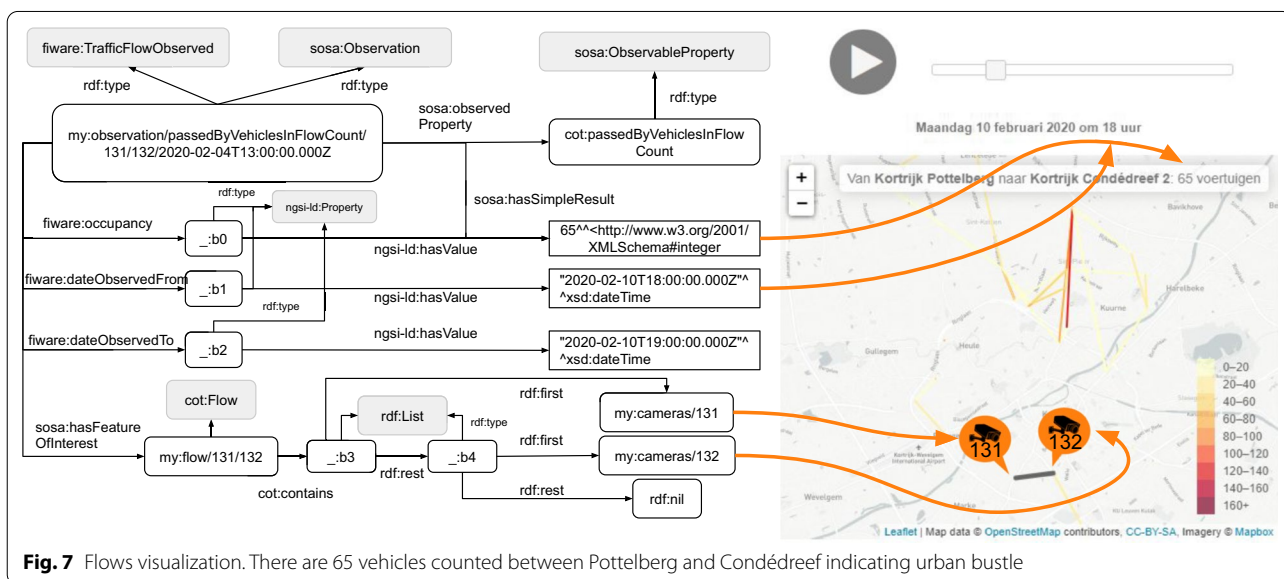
fiware:TrafficFlowObserved

sosa:Observation

rdf:type

rdf:type

sosa:ObservableProperty

rdf:type

sosa:observed Property

my:observation/passedByVehiclesInFlowCount/131/132/2020-02-04T13:00:00.000Z

cot:passedByVehiclesInFlow Count

sosa:hasSimpleResult

rdf:type

ngsi-ld:Property

fiware:occupancy

_:b0

65^^<http://www.w3.org/2001/XMLSchema#integer

ngsi-ld:hasValue

fiware:dateObservedFrom

_:b1

"2020-02-10T18:00:00.000Z"^^xsd:dateTime

ngsi-ld:hasValue

rdf:type

fiware:dateObservedTo

_:b2

ngsi-ld:hasValue

"2020-02-10T19:00:00.000Z"^^xsd:dateTime

cot:Flow

rdf:first

rdf:List

rdf:type

my:cameras/131

sosa:hasFeature OfInterest

my:flow/131/132

_:b3

_:b4

rdf:first

my:cameras/132

rdf:rest

cot:contains

rdf:rest

rdf:nil

Maandag 10 februari 2020 om 18 uur

+

−

Van Kortrijk Pottelberg naar Kortrijk Condédreef 2: 65 voertuigen

Bavikhove

Harelbeke

Kuurne

Gullegem

Heule

Kortrijk-Wevelgem International Airport

Wevelgem

0–20

20–40

40–60

60–80

80–100

100–120

120–140

140–160

160+

131

132

Leaflet | Map data © OpenStreetMap contributors, CC-BY-SA, Imagery © Mapbox

Fig. 7 Flows visualization. There are 65 vehicles counted between Pottelberg and Condédreef indicating urban bustle